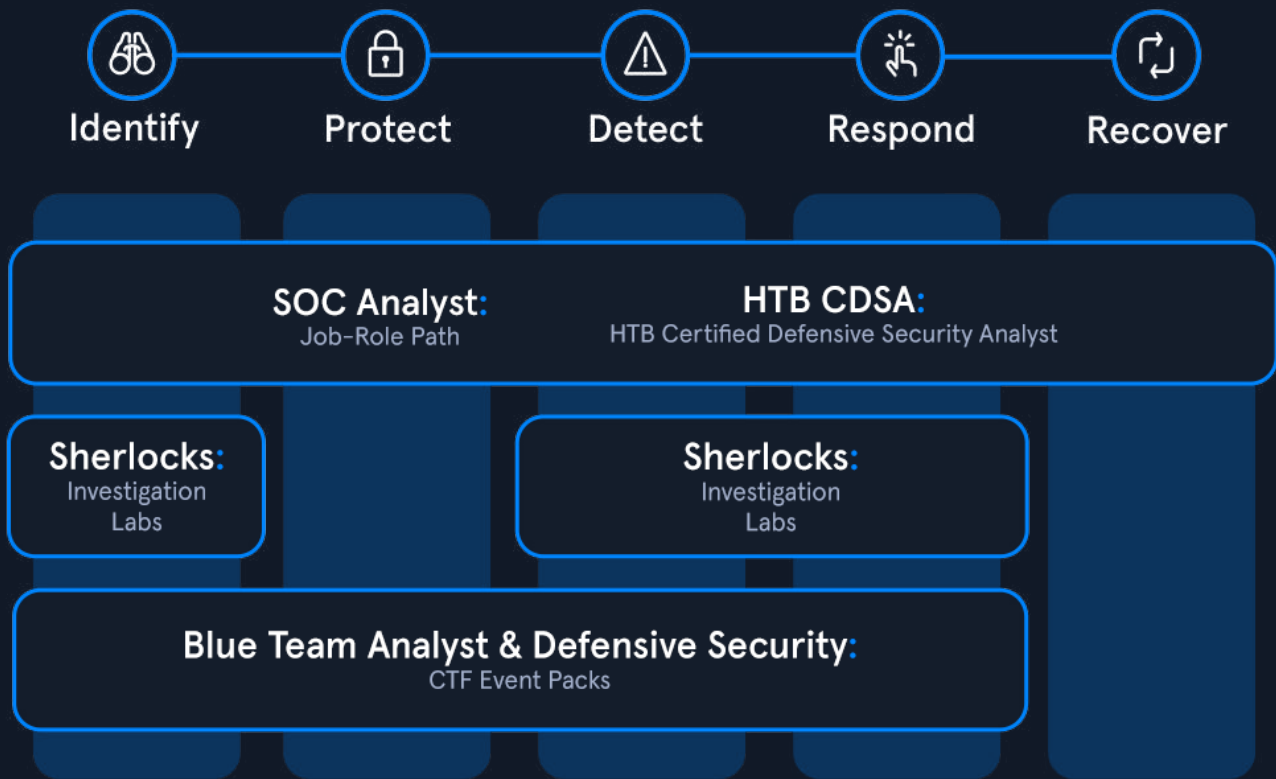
Identify
Protect
Detect
Respond
Recover

SOC Analyst:
Job-Role Path

HTB CDSA:
HTB Certified Defensive Security Analyst

Sherlocks:
Investigation Labs

Sherlocks:
Investigation Labs

Blue Team Analyst & Defensive Security:
CTF Event Packs